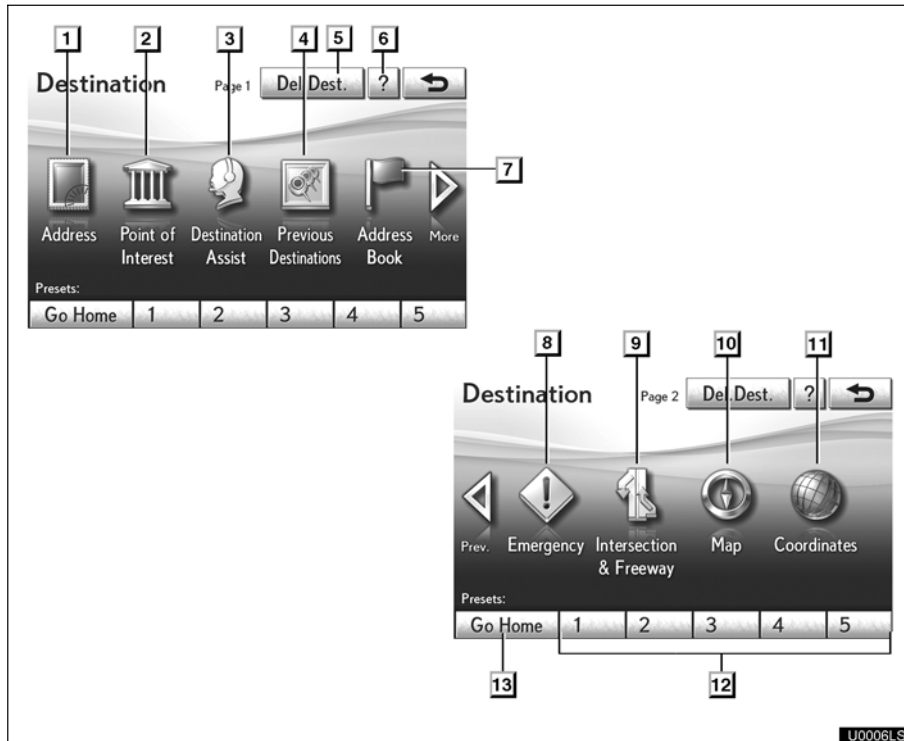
1 2 3 4 5 6

Destination Page 1 Del. Dest. ?

7

Address Point of Interest Destination Assist Previous Destinations Address Book More

Presets:

Go Home 1 2 3 4 5

8 9 10 11

Destination Page 2 Del. Dest. ?

Prev. Emergency Intersection & Freeway Map Coordinates

Presets:

Go Home 1 2 3 4 5

13 12

U0006LS